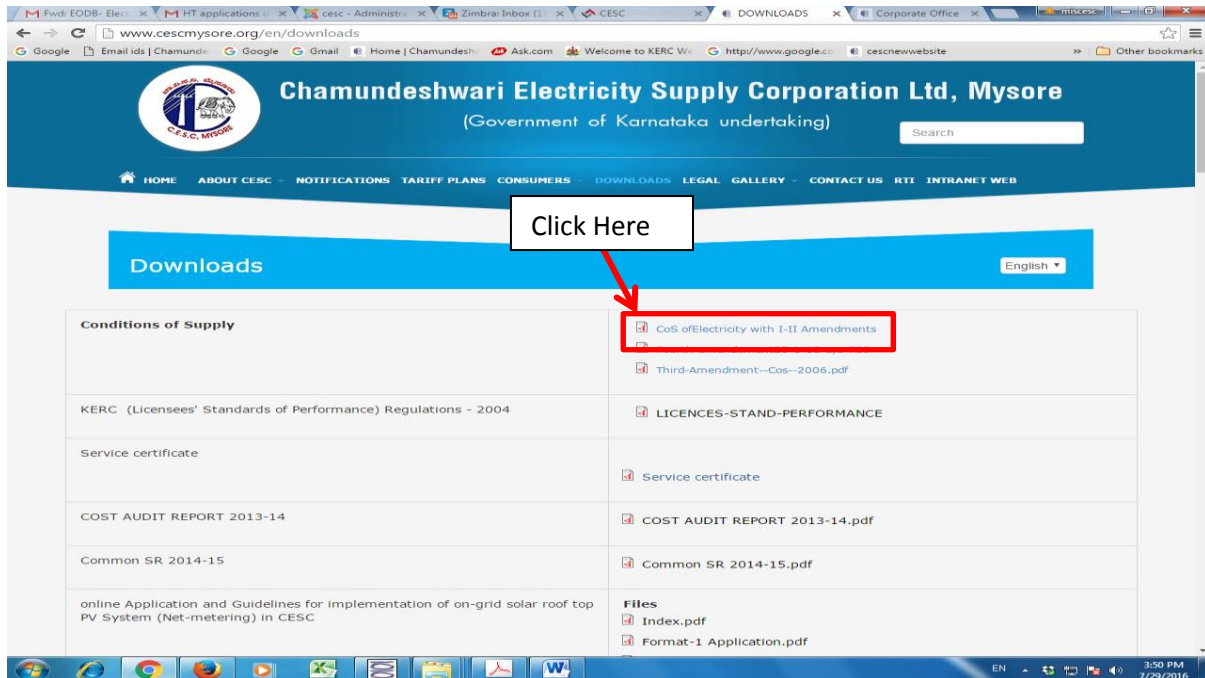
Fwd: EODB- Elect | HT applications | cesc - Administra | Zimbra: Inbox (1 | CESC | DOWNLOADS | Corporate Office

www.cescmysore.org/en/downloads

Google | Email ids | Chamunde | Google | Gmail | Home | Chamundesh | Ask.com | Welcome to KERC We | http://www.google.co | cescnewwebsite | Other bookmarks

C.E.S.C. MYSORE

Chamundeshwari Electricity Supply Corporation Ltd, Mysore

(Government of Karnataka undertaking)

Search

HOME ABOUT CESC NOTIFICATIONS TARIFF PLANS CONSUMERS DOWNLOADS LEGAL GALLERY CONTACT US RTI INTRANET WEB

Click Here

Downloads

English

| | |
|---|---|
| Conditions of Supply | CoS ofElectricity with I-II Amendments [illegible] Third-Amendment--Cos--2006.pdf |
| KERC (Licensees' Standards of Performance) Regulations - 2004 | LICENCES-STAND-PERFORMANCE |
| Service certificate | Service certificate |
| COST AUDIT REPORT 2013-14 | COST AUDIT REPORT 2013-14.pdf |
| Common SR 2014-15 | Common SR 2014-15.pdf |
| online Application and Guidelines for implementation of on-grid solar roof top PV System (Net-metering) in CESC | Files Index.pdf Format-1 Application.pdf |

EN 3:50 PM 7/29/2016